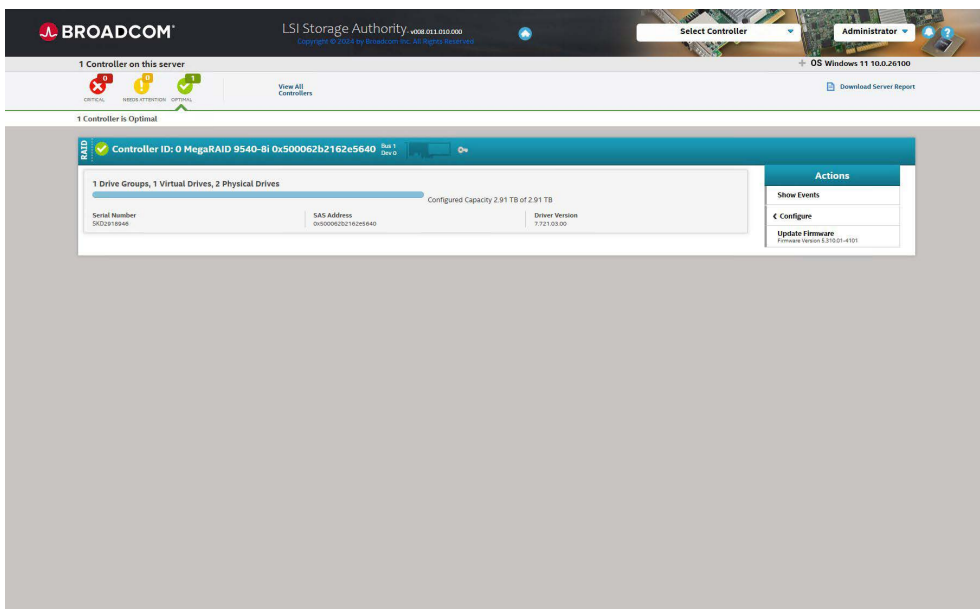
BROADCOM

LSI Storage Authority v008.011.010.000
Copyright © 2024 by Broadcom Inc. All Rights Reserved

Select Controller

Administrator

1 Controller on this server

OS Windows 11 10.0.26100

0 CRITICAL
0 NEEDS ATTENTION
1 OPTIMAL

View All Controllers

Download Server Report

1 Controller is Optimal

RAID

Controller ID: 0 MegaRAID 9540-8i 0x500062b2162e5640 Bus 1 Dev 0

1 Drive Groups, 1 Virtual Drives, 2 Physical Drives

Configured Capacity 2.91 TB of 2.91 TB

| Serial Number | SAS Address | Driver Version |
|---|---|---|
| SKD2918946 | 0x500062b2162e5640 | 7.721.03.00 |

Actions

Show Events

Configure

Update Firmware
Firmware Version 5.310.01-4101